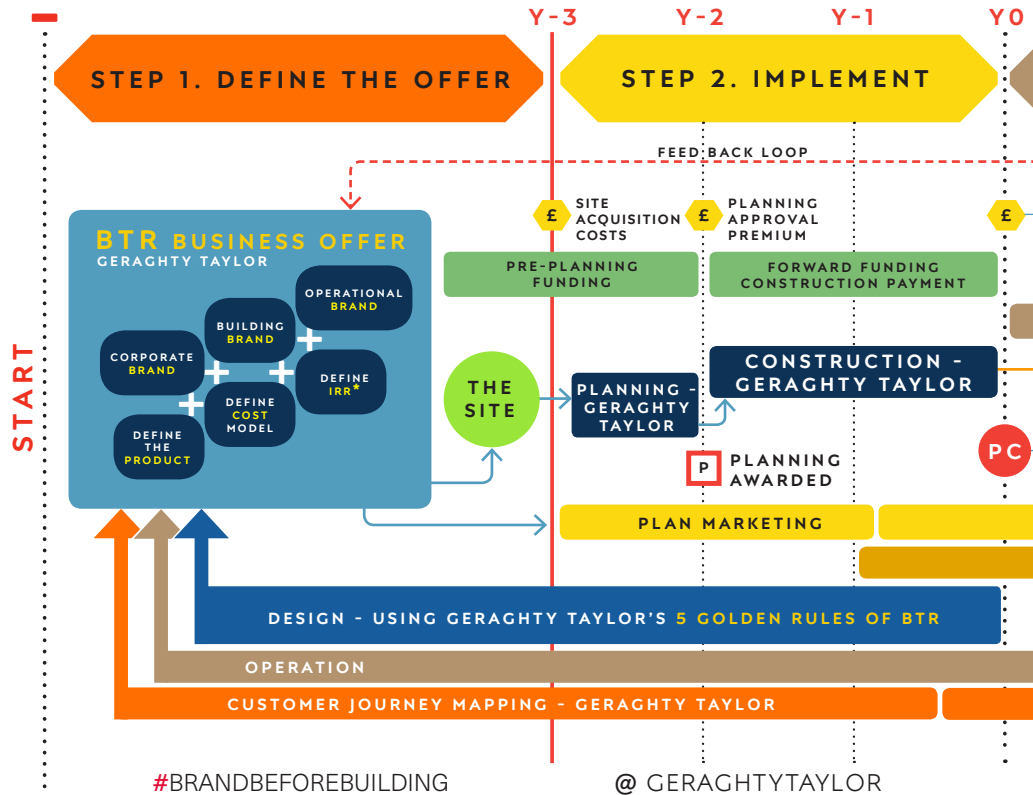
Y-3 Y-2 Y-1 Y0

STEP 1. DEFINE THE OFFER

STEP 2. IMPLEMENT

FEED BACK LOOP

£ SITE ACQUISITION COSTS

£ PLANNING APPROVAL PREMIUM

£

BTR BUSINESS OFFER
GERAGHTY TAYLOR

OPERATIONAL BRAND

BUILDING BRAND

CORPORATE BRAND

DEFINE IRR*

DEFINE COST MODEL

DEFINE THE PRODUCT

PRE-PLANNING FUNDING

FORWARD FUNDING CONSTRUCTION PAYMENT

START

THE SITE

PLANNING - GERAGHTY TAYLOR

CONSTRUCTION - GERAGHTY TAYLOR

PC

P PLANNING AWARDED

PLAN MARKETING

DESIGN - USING GERAGHTY TAYLOR'S 5 GOLDEN RULES OF BTR

OPERATION

CUSTOMER JOURNEY MAPPING - GERAGHTY TAYLOR

#BRANDBEFOREBUILDING

@ GERAGHTYTAYLOR